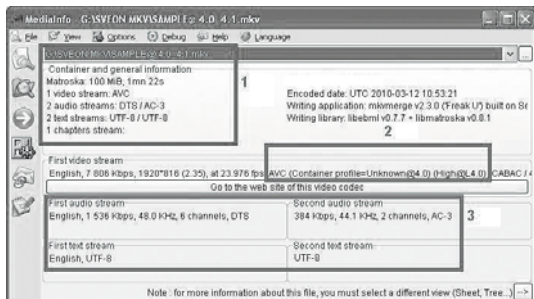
MediaInfo - G:\SVEON MKV\SAMPLEs 4.0\ 4.1.mkv

File View Options Debug Help Language

G:\SVEON MKV\SAMPLEs 4.0\ 4.1.mkv

Container and general information
Matroska: 100 MiB, 1mn 22s
1 video stream: AVC
2 audio streams: DTS / AC-3
2 text streams: UTF-8 / UTF-8
1 chapters stream:

1

Encoded date: UTC 2010-03-12 10:53:21
Writing application: mkvmerge v2.3.0 ('Freak U') built on S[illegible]
Writing library: libebml v0.7.7 + libmatroska v0.8.1

2

First video stream
English, 7 806 Kbps, 1920*816 (2.35), at 23.976 fps, AVC (Container profile=Unknown@4.0) (High@L4.0) (CABAC / 4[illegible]

Go to the web site of this video codec

First audio stream
English, 1 536 Kbps, 48.0 KHz, 6 channels, DTS

Second audio stream
384 Kbps, 44.1 KHz, 2 channels, AC-3

3

First text stream
English, UTF-8

Second text stream
UTF-8

Note : for more information about this file, you must select a different view (Sheet, Tree...) -->